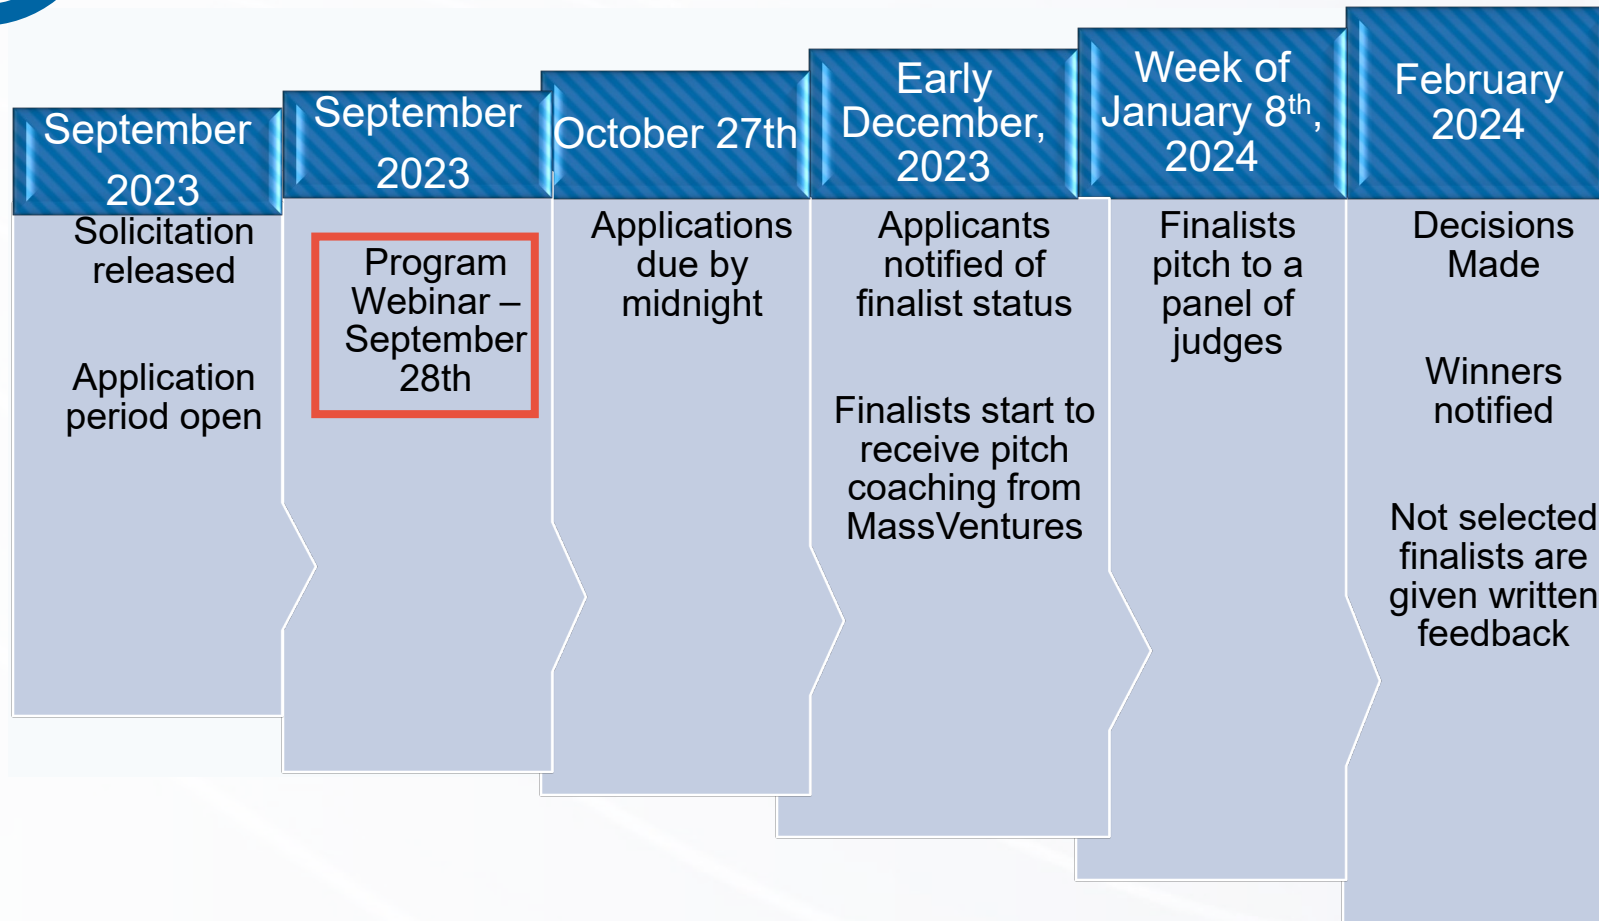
September 2023

Solicitation released

Application period open

September 2023

Program Webinar – September 28th

October 27th

Applications due by midnight

Early December, 2023

Applicants notified of finalist status

Finalists start to receive pitch coaching from MassVentures

Week of January 8$^{th}$, 2024

Finalists pitch to a panel of judges

February 2024

Decisions Made

Winners notified

Not selected finalists are given written feedback